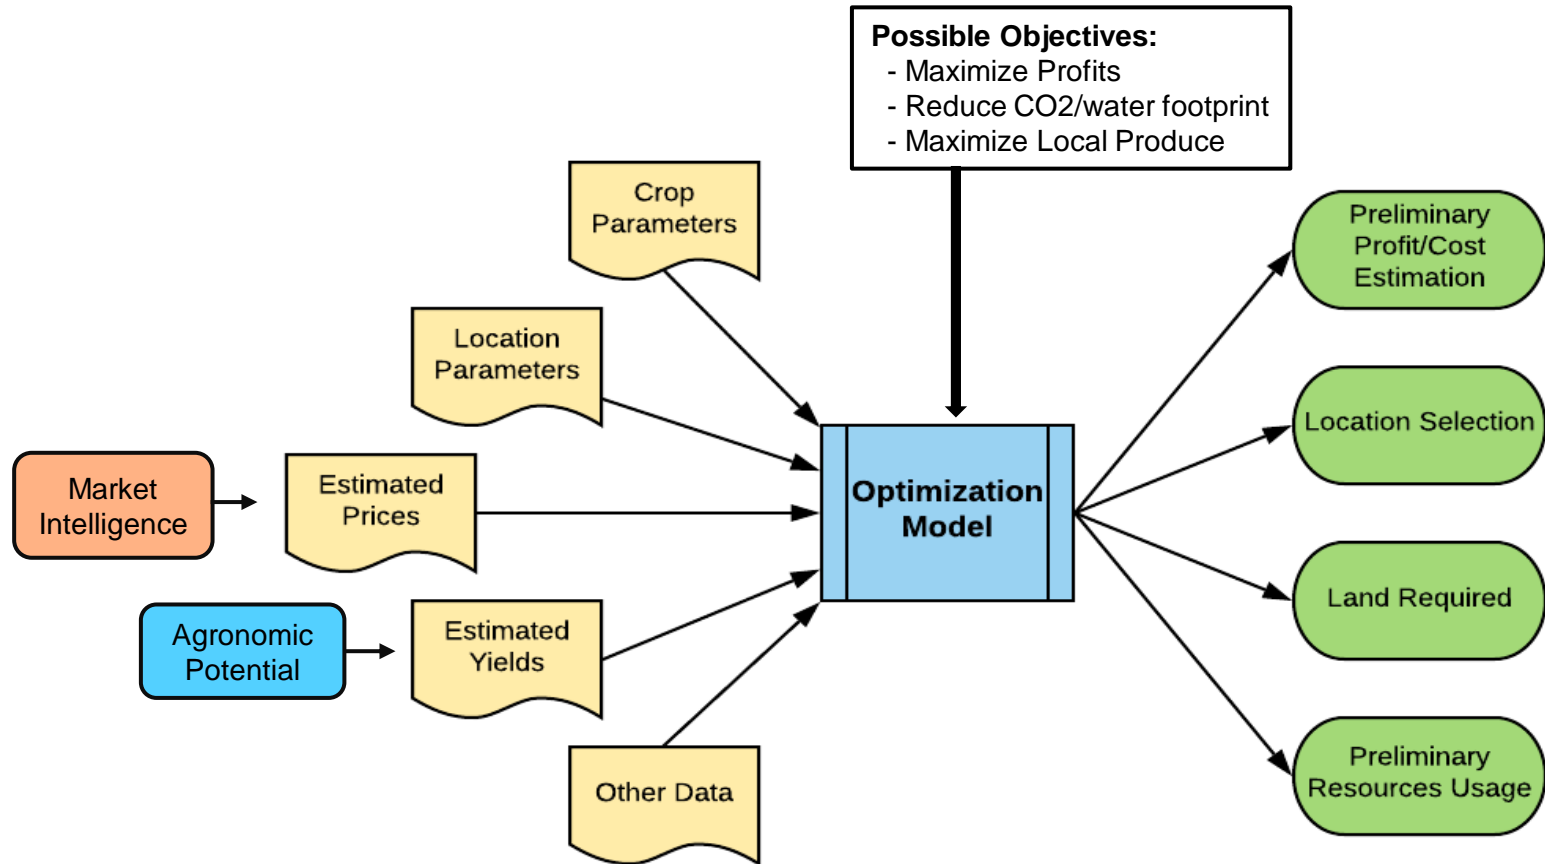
Possible Objectives:
- Maximize Profits
- Reduce CO2/water footprint
- Maximize Local Produce

Crop Parameters

Location Parameters

Market Intelligence

Estimated Prices

Agronomic Potential

Estimated Yields

Other Data

Optimization Model

Preliminary Profit/Cost Estimation

Location Selection

Land Required

Preliminary Resources Usage